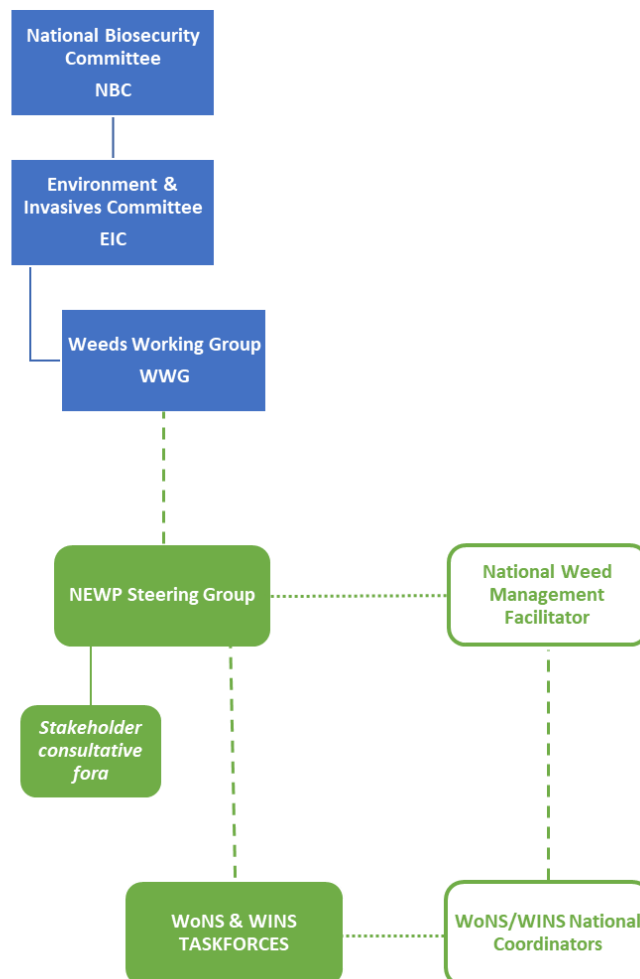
National Biosecurity Committee
NBC

Environment & Invasives Committee
EIC

Weeds Working Group
WWG

NEWP Steering Group

National Weed Management Facilitator

Stakeholder consultative fora

WoNS & WINS TASKFORCES

WoNS/WINS National Coordinators